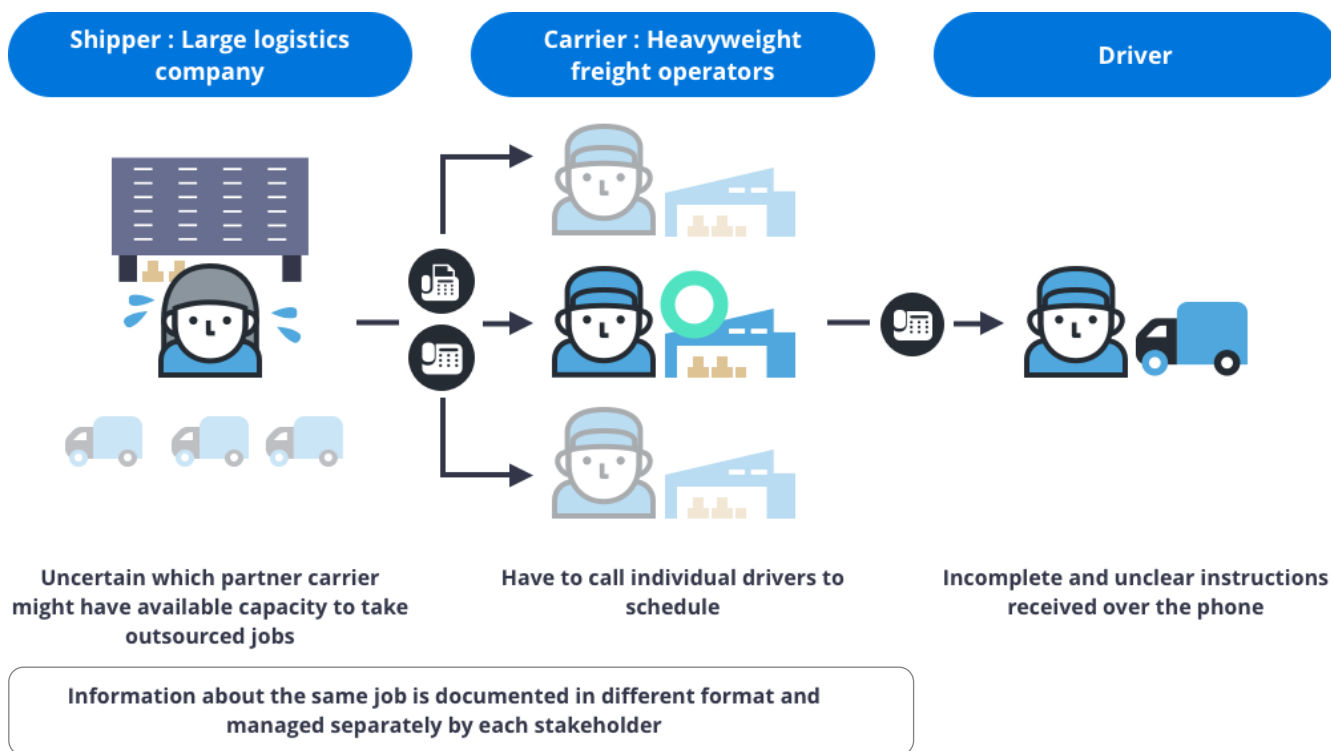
Shipper : Large logistics company

Carrier : Heavyweight freight operators

Driver

Uncertain which partner carrier might have available capacity to take outsourced jobs

Have to call individual drivers to schedule

Incomplete and unclear instructions received over the phone

Information about the same job is documented in different format and managed separately by each stakeholder